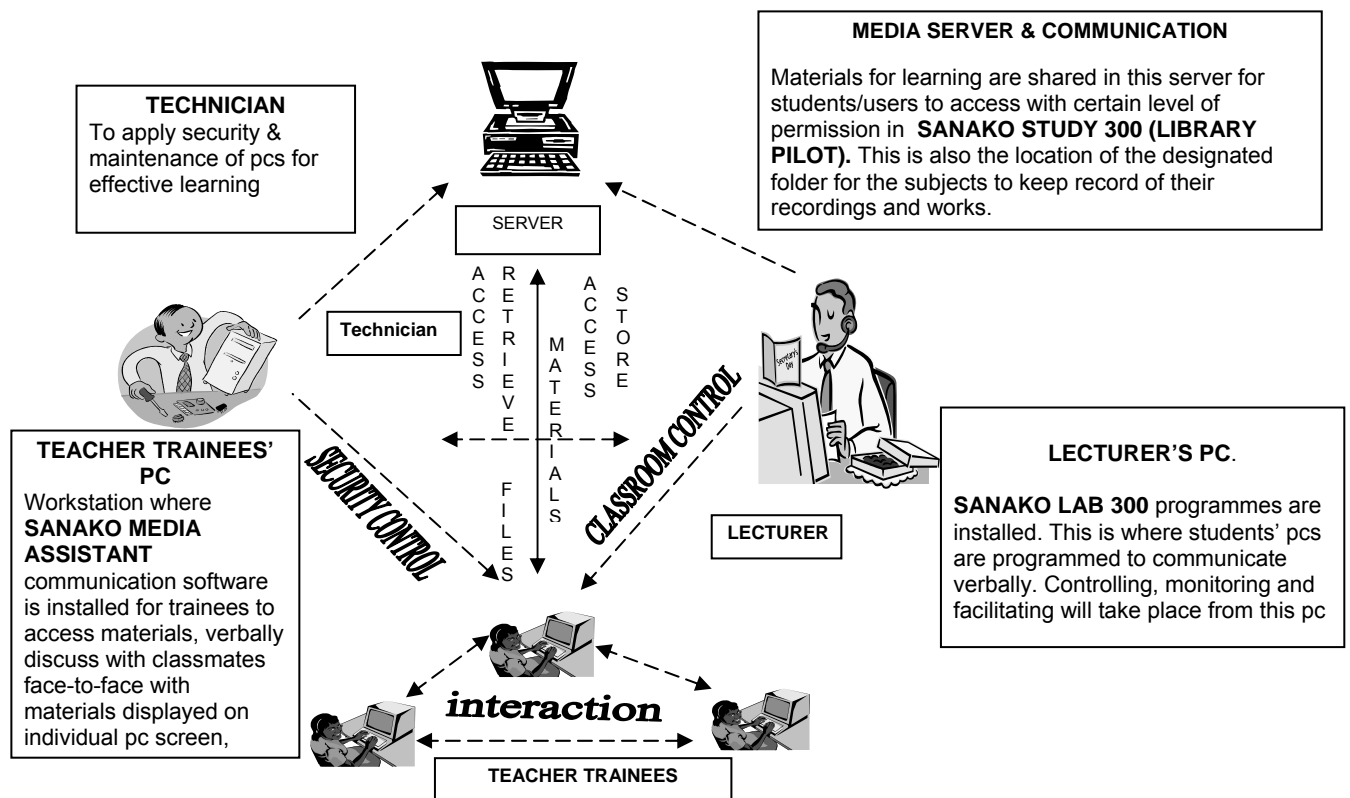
**TECHNICIAN**
To apply security & maintenance of pcs for effective learning

**MEDIA SERVER & COMMUNICATION**

Materials for learning are shared in this server for students/users to access with certain level of permission in **SANAKO STUDY 300 (LIBRARY PILOT).** This is also the location of the designated folder for the subjects to keep record of their recordings and works.

SERVER

Technician

ACCESS

RETRIEVE

MATERIALS

ACCESS

STORE

FILES

SECURITY CONTROL

CLASSROOM CONTROL

Secretary's Day

**TEACHER TRAINEES' PC**
Workstation where **SANAKO MEDIA ASSISTANT** communication software is installed for trainees to access materials, verbally discuss with classmates face-to-face with materials displayed on individual pc screen,

**LECTURER'S PC**.

**SANAKO LAB 300** programmes are installed. This is where students' pcs are programmed to communicate verbally. Controlling, monitoring and facilitating will take place from this pc

LECTURER

interaction

TEACHER TRAINEES